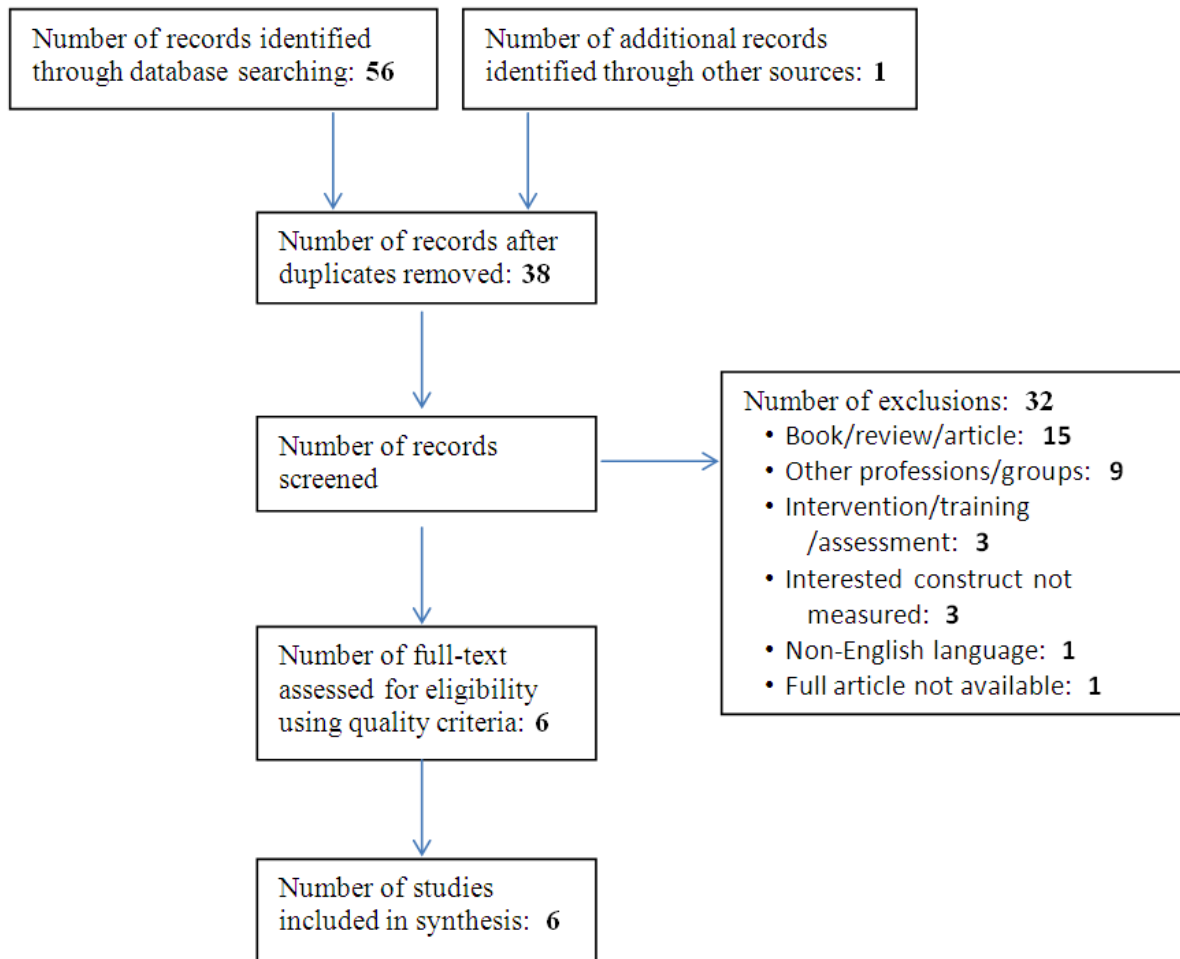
Number of records identified through database searching: **56**

Number of additional records identified through other sources: **1**

Number of records after duplicates removed: **38**

Number of records screened

Number of exclusions: **32**
- Book/review/article: **15**
- Other professions/groups: **9**
- Intervention/training /assessment: **3**
- Interested construct not measured: **3**
- Non-English language: **1**
- Full article not available: **1**

Number of full-text assessed for eligibility using quality criteria: **6**

Number of studies included in synthesis: **6**